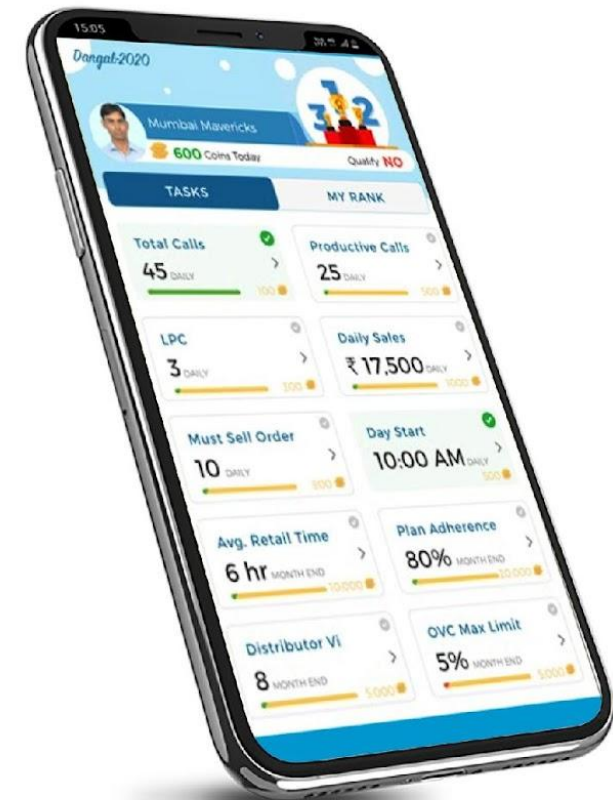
15:05

Dangal-2020

Mumbai Mavericks

600 Coins Today

Qualify NO

TASKS

MY RANK

Total Calls
45 DAILY
100

Productive Calls
25 DAILY
500

LPC
3 DAILY
300

Daily Sales
₹17,500 DAILY
1000

Must Sell Order
10 DAILY
300

Day Start
10:00 AM DAILY
500

Avg. Retail Time
6 hr MONTH END
10,000

Plan Adherence
80% MONTH END
10,000

Distributor Vi
8 MONTH END
5,000

OVC Max Limit
5% MONTH END
5,000